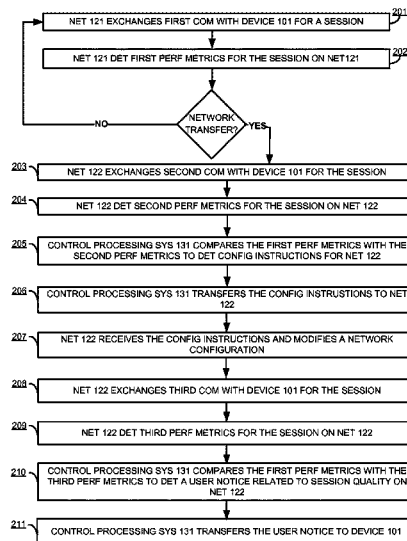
NET 121 EXCHANGES FIRST COM WITH DEVICE 101 FOR A SESSION
201

NET 121 DET FIRST PERF METRICS FOR THE SESSION ON NET121
202

NETWORK TRANSFER?

NO

YES

203
NET 122 EXCHANGES SECOND COM WITH DEVICE 101 FOR THE SESSION

204
NET 122 DET SECOND PERF METRICS FOR THE SESSION ON NET 122

205
CONTROL PROCESSING SYS 131 COMPARES THE FIRST PERF METRICS WITH THE SECOND PERF METRICS TO DET CONFIG INSTRUCTIONS FOR NET 122

206
CONTROL PROCESSING SYS 131 TRANSFERS THE CONFIG INSTRUSTIONS TO NET 122

207
NET 122 RECEIVES THE CONFIG INSTRUCTIONS AND MODIFIES A NETWORK CONFIGURATION

208
NET 122 EXCHANGES THIRD COM WITH DEVICE 101 FOR THE SESSION

209
NET 122 DET THIRD PERF METRICS FOR THE SESSION ON NET 122

210
CONTROL PROCESSING SYS 131 COMPARES THE FIRST PERF METRICS WITH THE THIRD PERF METRICS TO DET A USER NOTICE RELATED TO SESSION QUALITY ON NET 122

211
CONTROL PROCESSING SYS 131 TRANSFERS THE USER NOTICE TO DEVICE 101